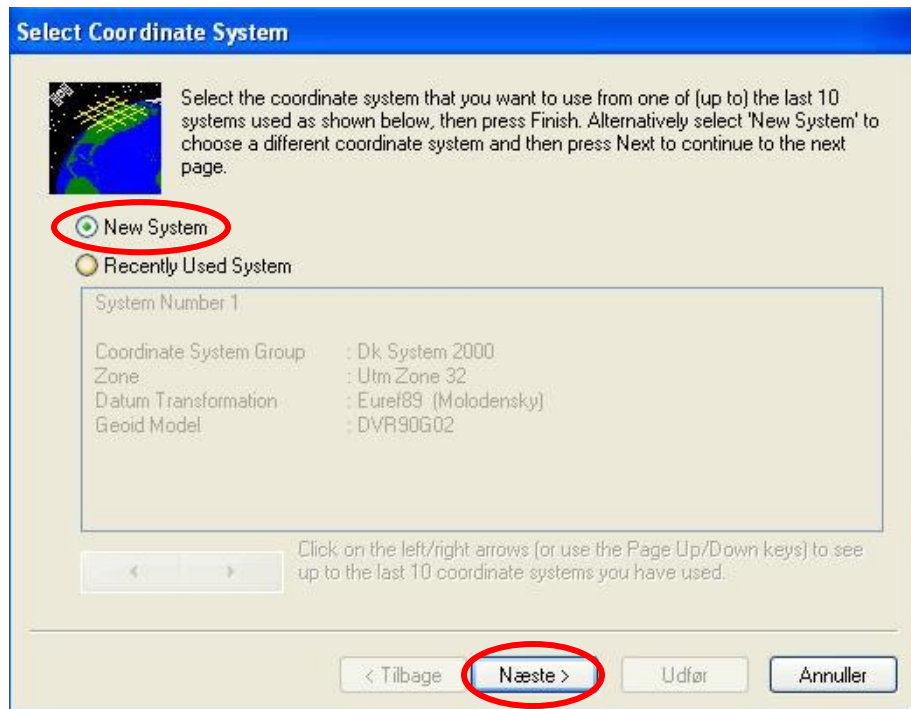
Select Coordinate System

Select the coordinate system that you want to use from one of (up to) the last 10 systems used as shown below, then press Finish. Alternatively select 'New System' to choose a different coordinate system and then press Next to continue to the next page.

New System

Recently Used System

System Number 1

| | |
|---|---|
| Coordinate System Group | : Dk System 2000 |
| Zone | : Utm Zone 32 |
| Datum Transformation | : Euref89 (Molodensky) |
| Geoid Model | : DVR90G02 |

Click on the left/right arrows (or use the Page Up/Down keys) to see up to the last 10 coordinate systems you have used.

< Tilbage
Næste >
Udfør
Annuller